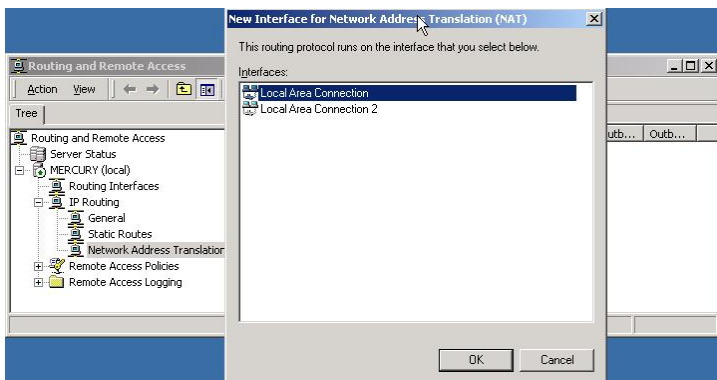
New Interface for Network Address Translation (NAT)

This routing protocol runs on the interface that you select below.

Interfaces:

Local Area Connection
Local Area Connection 2

OK
Cancel

Routing and Remote Access

Action View

Tree

Routing and Remote Access
Server Status
MERCURY (local)
Routing Interfaces
IP Routing
General
Static Routes
Network Address Translation
Remote Access Policies
Remote Access Logging

Outb...
Outb...